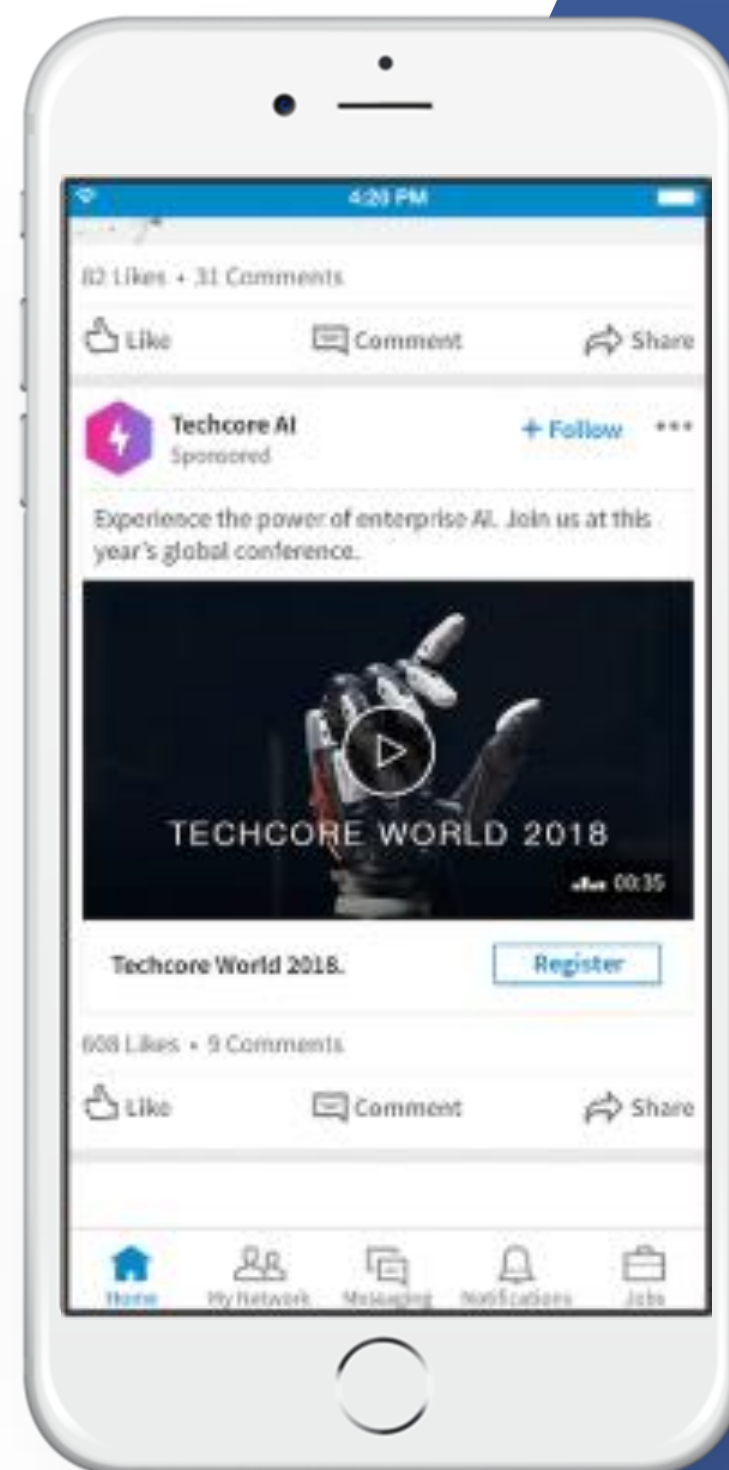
4:20 PM

82 Likes • 31 Comments

Like Comment Share

Techcore AI
Sponsored

+ Follow

Experience the power of enterprise AI. Join us at this year's global conference.

TECHCORE WORLD 2018

00:35

Techcore World 2018.

Register

608 Likes • 9 Comments

Like Comment Share

Home My Network Messaging Notifications Jobs